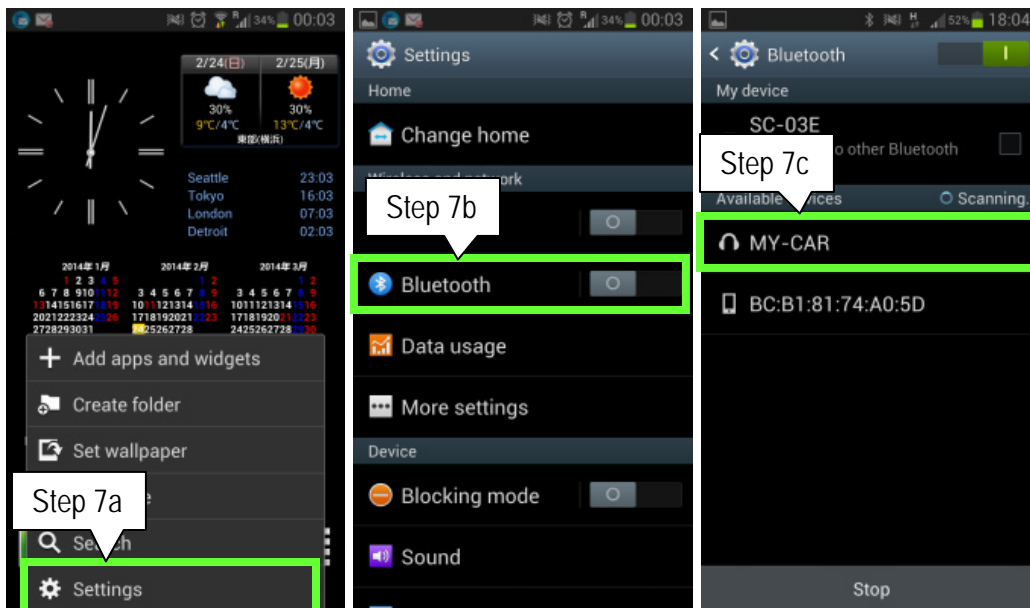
34% 00:03

2/24(日) 2/25(月)
30% 30%
9℃/4℃ 13℃/4℃
東京(横浜)

Seattle 23:03
Tokyo 16:03
London 07:03
Detroit 02:03

2014年1月 2014年2月 2014年3月
1 2 3 4 5 1 2 1 2
6 7 8 9 10 11 12 3 4 5 6 7 8 9 3 4 5 6 7 8 9
13 14 15 16 17 18 19 10 11 12 13 14 15 16 10 11 12 13 14 15 16
20 21 22 23 24 25 26 17 18 19 20 21 22 23 17 18 19 20 21 22 23
27 28 29 30 31 24 25 26 27 28 24 25 26 27 28 29 30

Add apps and widgets
Create folder
Set wallpaper
Step 7a
Search
Settings

34% 00:03
Settings
Home
Change home
Wireless and network
Step 7b
Bluetooth
Data usage
More settings
Device
Blocking mode
Sound

52% 18:04
Bluetooth
My device
SC-03E
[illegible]o other Bluetooth
Step 7c
Available devices
Scanning.
MY-CAR
BC:B1:81:74:A0:5D
Stop